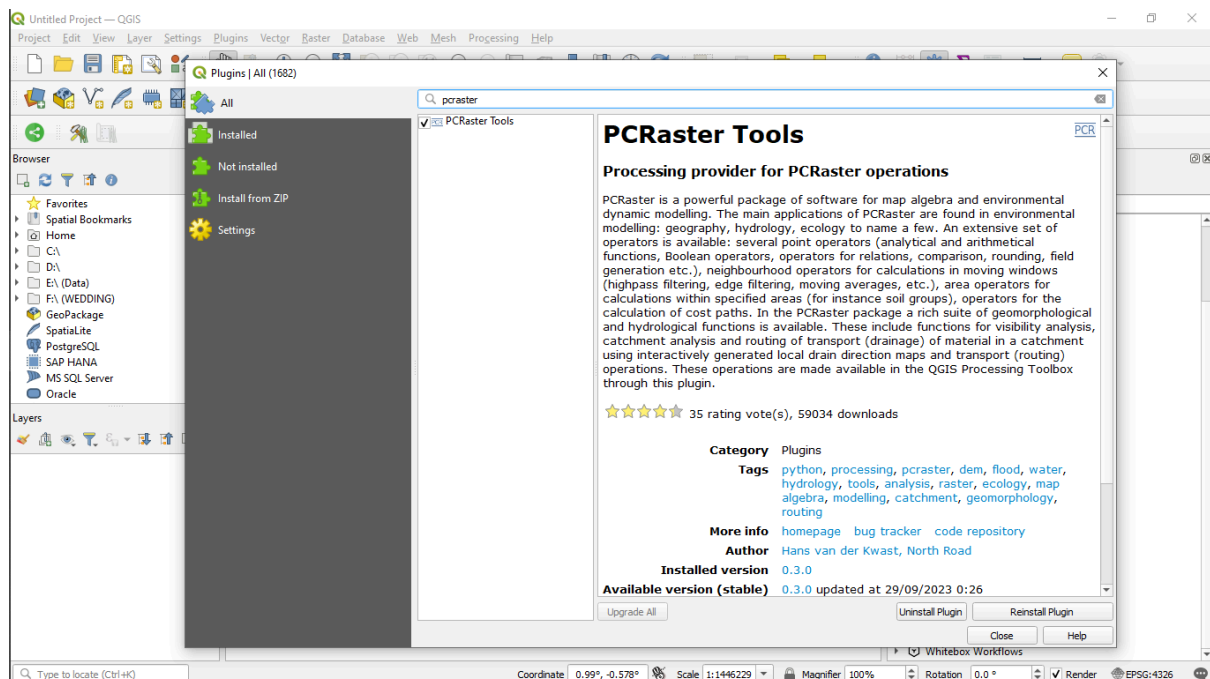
Untitled Project — QGIS

Project Edit View Layer Settings Plugins Vector Raster Database Web Mesh Processing Help

Browser

Favorites
Spatial Bookmarks
Home
C:\
D:\
E:\ (Data)
F:\ (WEDDING)
GeoPackage
SpatiaLite
PostgreSQL
SAP HANA
MS SQL Server
Oracle

Layers

Plugins | All (1682)

All
Installed
Not installed
Install from ZIP
Settings

pcraster

PCRaster Tools

PCRaster Tools

PCR

Processing provider for PCRaster operations

PCRaster is a powerful package of software for map algebra and environmental dynamic modelling. The main applications of PCRaster are found in environmental modelling: geography, hydrology, ecology to name a few. An extensive set of operators is available: several point operators (analytical and arithmetical functions, Boolean operators, operators for relations, comparison, rounding, field generation etc.), neighbourhood operators for calculations in moving windows (highpass filtering, edge filtering, moving averages, etc.), area operators for calculations within specified areas (for instance soil groups), operators for the calculation of cost paths. In the PCRaster package a rich suite of geomorphological and hydrological functions is available. These include functions for visibility analysis, catchment analysis and routing of transport (drainage) of material in a catchment using interactively generated local drain direction maps and transport (routing) operations. These operations are made available in the QGIS Processing Toolbox through this plugin.

35 rating vote(s), 59034 downloads

| | |
|---|---|
| Category | Plugins |
| Tags | python, processing, pcraster, dem, flood, water, hydrology, tools, analysis, raster, ecology, map algebra, modelling, catchment, geomorphology, routing |
| More info | homepage bug tracker code repository |
| Author | Hans van der Kwast, North Road |
| Installed version | 0.3.0 |
| Available version (stable) | 0.3.0 updated at 29/09/2023 0:26 |

Upgrade All
Uninstall Plugin
Reinstall Plugin
Close
Help

Whitebox Workflows

Type to locate (Ctrl+K)
Coordinate 0.99°, -0.578°
Scale 1:1446229
Magnifier 100%
Rotation 0.0 °
Render
EPSG:4326